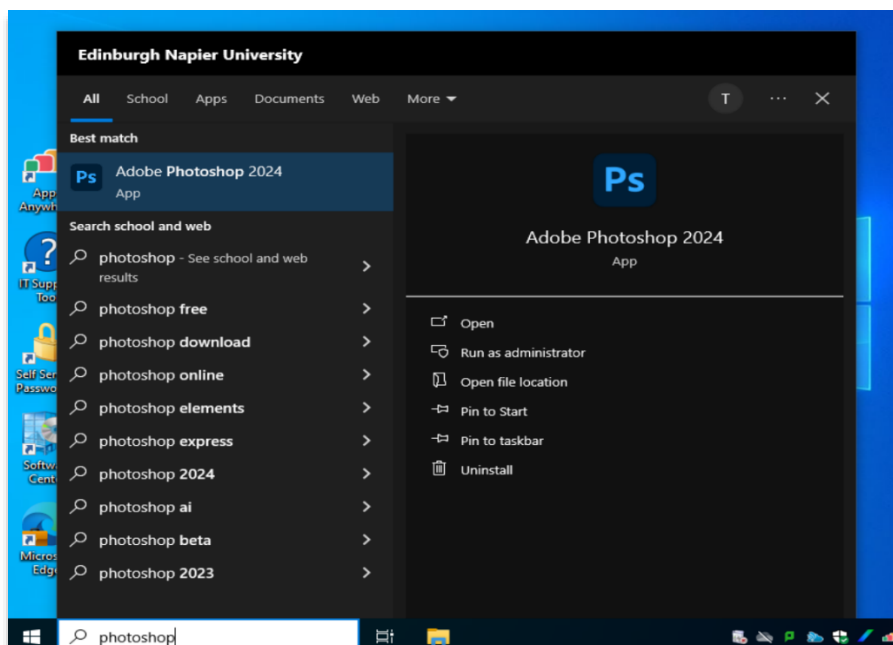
Edinburgh Napier University

All School Apps Documents Web More

T

Best match

Ps Adobe Photoshop 2024
App

Search school and web

photoshop - See school and web results

photoshop free

photoshop download

photoshop online

photoshop elements

photoshop express

photoshop 2024

photoshop ai

photoshop beta

photoshop 2023

Ps

Adobe Photoshop 2024
App

Open

Run as administrator

Open file location

Pin to Start

Pin to taskbar

Uninstall

App Anyw

IT Supp Too

Self Ser Passwo

Softw Cent

Micros Edg

photoshop